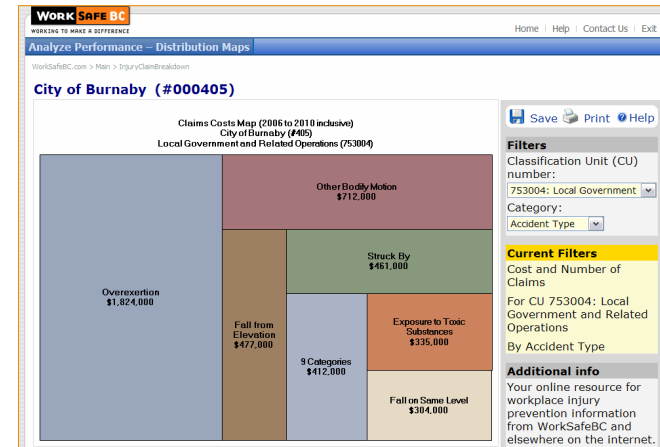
WORK SAFE BC
WORKING TO MAKE A DIFFERENCE

Home | Help | Contact Us | Exit

Analyze Performance – Distribution Maps

WorkSafeBC.com > Main > InjuryClaimBreakdown

City of Burnaby (#000405)

Claims Costs Map (2006 to 2010 inclusive)
City of Burnaby (#405)
Local Government and Related Operations (753004)

Overexertion
$1,824,000

Other Bodily Motion
$712,000

Fall from Elevation
$477,000

Struck By
$461,000

9 Categories
$412,000

Exposure to Toxic Substances
$335,000

Fall on Same Level
$304,000

Save Print Help

Filters

Classification Unit (CU) number:

753004: Local Government

Category:

Accident Type

Current Filters

Cost and Number of Claims

For CU 753004: Local Government and Related Operations

By Accident Type

Additional info

Your online resource for workplace injury prevention information from WorkSafeBC and elsewhere on the internet.